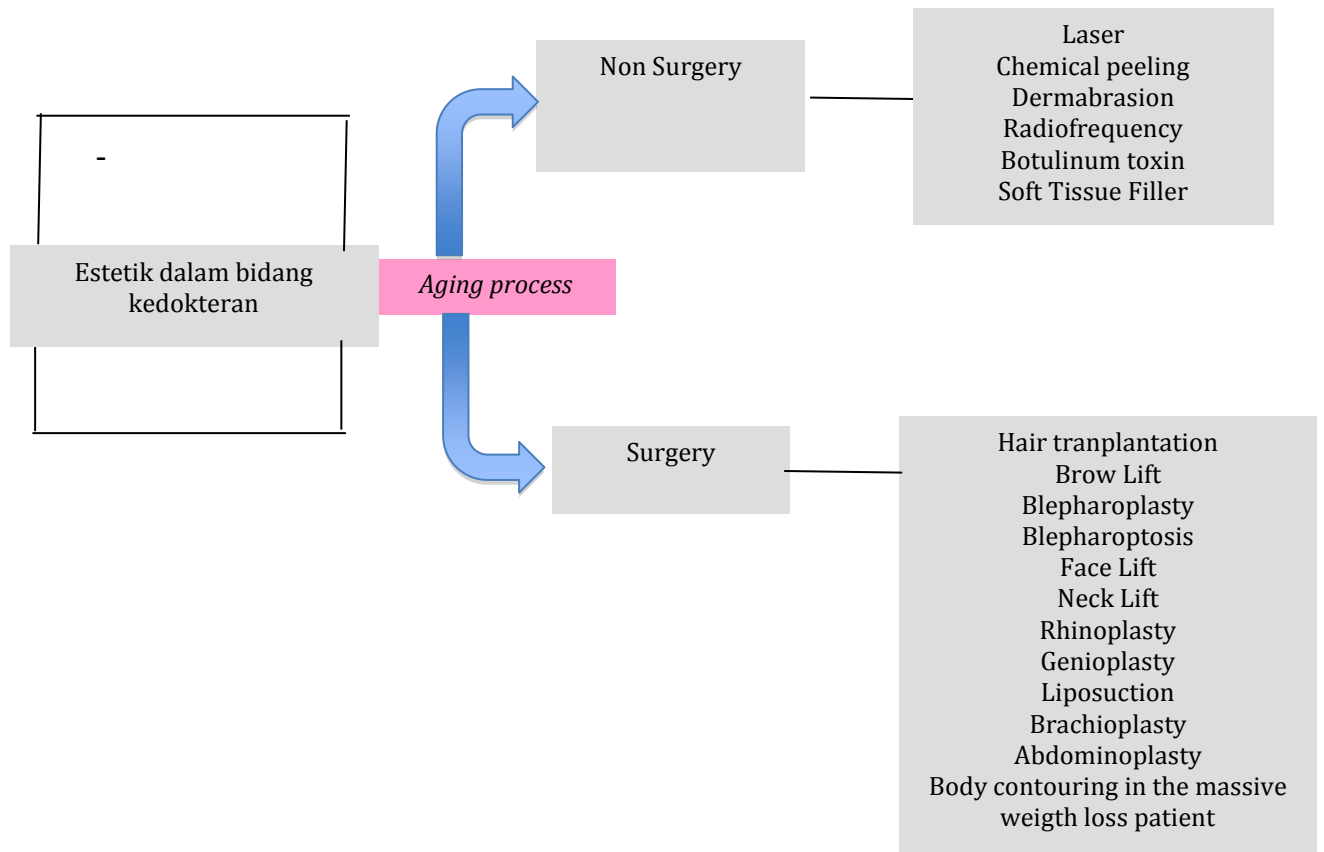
-

Estetik dalam bidang kedokteran

*Aging process*

Non Surgery

Laser
Chemical peeling
Dermabrasion
Radiofrequency
Botulinum toxin
Soft Tissue Filler

Surgery

Hair tranplantation
Brow Lift
Blepharoplasty
Blepharoptosis
Face Lift
Neck Lift
Rhinoplasty
Genioplasty
Liposuction
Brachioplasty
Abdominoplasty
Body contouring in the massive weigth loss patient